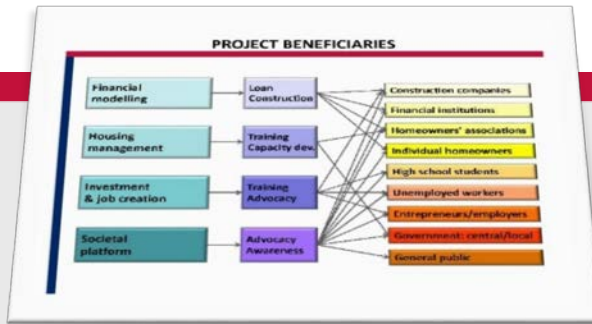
PROJECT BENEFICIARIES

Financial modelling

Housing management

Investment & job creation

Societal platform

Loan Construction

Training Capacity dev.

Training Advocacy

Advocacy Awareness

Construction companies

Financial institutions

Homeowners' associations

Individual homeowners

High school students

Unemployed workers

Entrepreneurs/employers

Government: central/local

General public